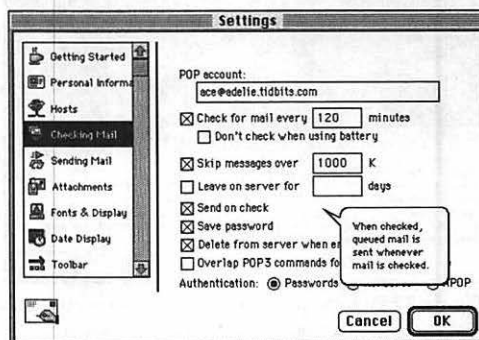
Settings

Getting Started
Personal Informa
Hosts
Checking Mail
Sending Mail
Attachments
Fonts & Display
Date Display
Toolbar

POP account:
ace@adelie.tidbits.com

☒ Check for mail every 120 minutes
☐ Don't check when using battery
☒ Skip messages over 1000 K
☐ Leave on server for days
☒ Send on check
☒ Save password
☒ Delete from server when e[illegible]
☐ Overlap POP3 commands fo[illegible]

When checked, queued mail is sent whenever mail is checked.

Authentication: ◉ Passwords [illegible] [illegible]POP

Cancel OK